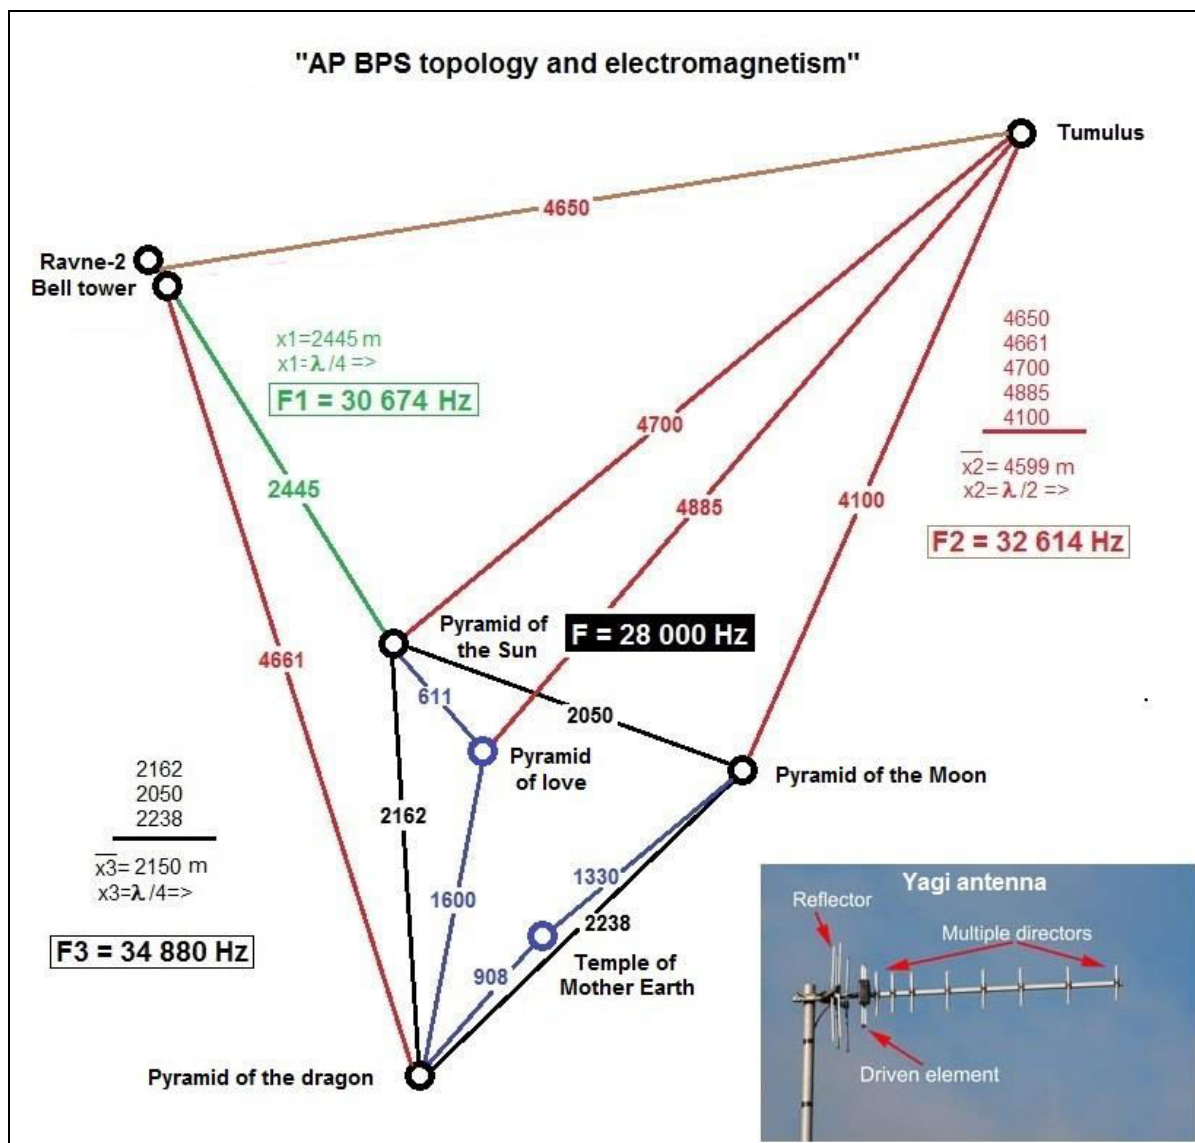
"AP BPS topology and electromagnetism"

Tumulus

4650

Ravne-2
Bell tower

$x1=2445$ m
$x1=\lambda/4$ =>

F1 = 30 674 Hz

4650
4661
4700
4885
4100

$\overline{x2}=4599$ m
$x2=\lambda/2$ =>

F2 = 32 614 Hz

4700

2445

4885

4100

Pyramid of the Sun

F = 28 000 Hz

4661

611

2050

Pyramid of love

Pyramid of the Moon

2162
2050
2238

$\overline{x3}=2150$ m
$x3=\lambda/4$=>

F3 = 34 880 Hz

2162

1600

1330

2238

908

Temple of Mother Earth

Pyramid of the dragon

Yagi antenna

Reflector

Multiple directors

Driven element